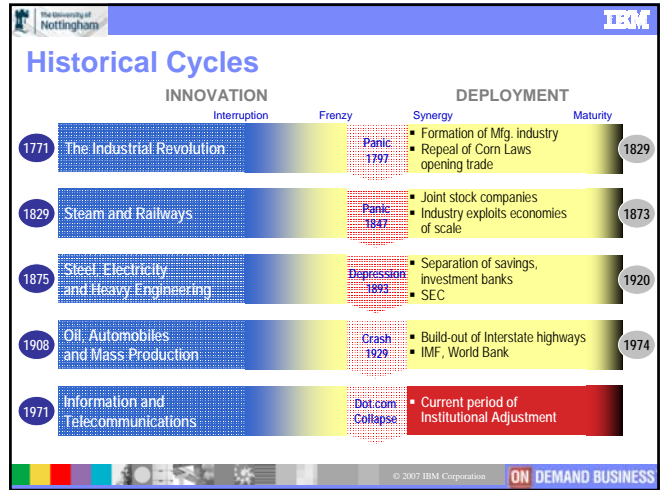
The University of Nottingham

IBM

Historical Cycles

INNOVATION

DEPLOYMENT

Interruption

Frenzy

Synergy

Maturity

1771 The Industrial Revolution

Panic 1797

- Formation of Mfg. industry
- Repeal of Corn Laws opening trade

1829

1829 Steam and Railways

Panic 1847

- Joint stock companies
- Industry exploits economies of scale

1873

1875 Steel, Electricity and Heavy Engineering

Depression 1893

- Separation of savings, investment banks
- SEC

1920

1908 Oil, Automobiles and Mass Production

Crash 1929

- Build-out of Interstate highways
- IMF, World Bank

1974

1971 Information and Telecommunications

Dot.com Collapse

- Current period of Institutional Adjustment

© 2007 IBM Corporation

ON DEMAND BUSINESS